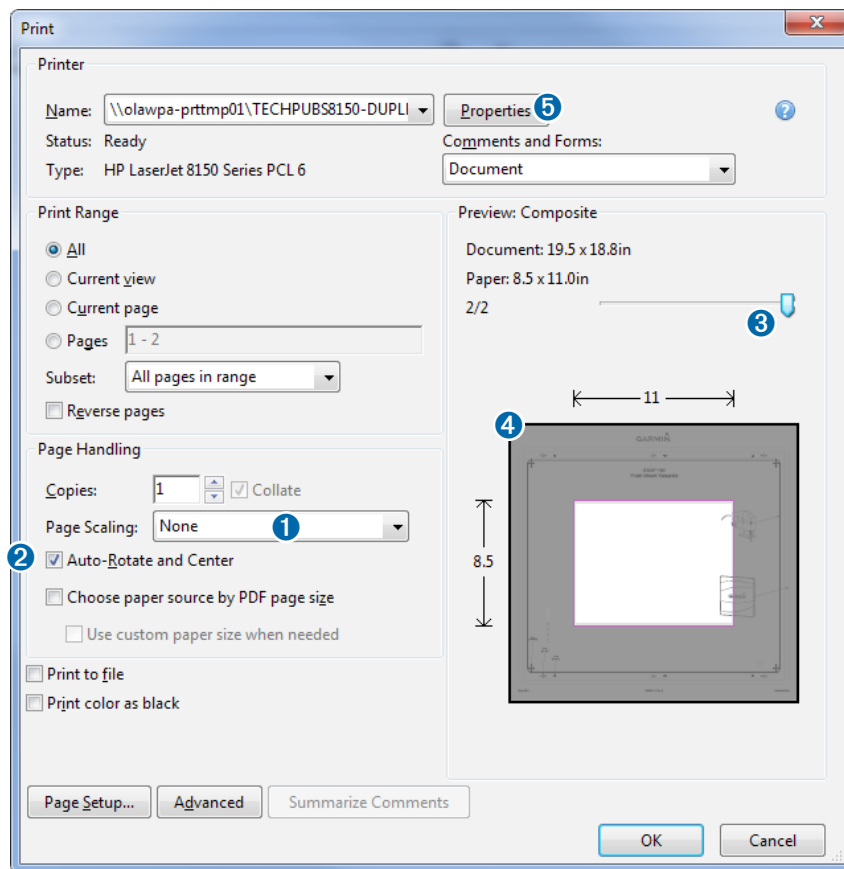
Print

Printer

Name: \\olawpa-prttmp01\TECHPUBS8150-DUPLI

Properties 5

Status: Ready

Type: HP LaserJet 8150 Series PCL 6

Comments and Forms:

Document

Print Range

All

Current view

Current page

Pages 1 - 2

Subset: All pages in range

Reverse pages

Page Handling

Copies: 1

Collate

Page Scaling: None 1

2 Auto-Rotate and Center

Choose paper source by PDF page size

Use custom paper size when needed

Print to file

Print color as black

Preview: Composite

Document: 19.5 x 18.8in

Paper: 8.5 x 11.0in

2/2

3

11

4

GARMIN

8.5

Page Setup...

Advanced

Summarize Comments

OK

Cancel